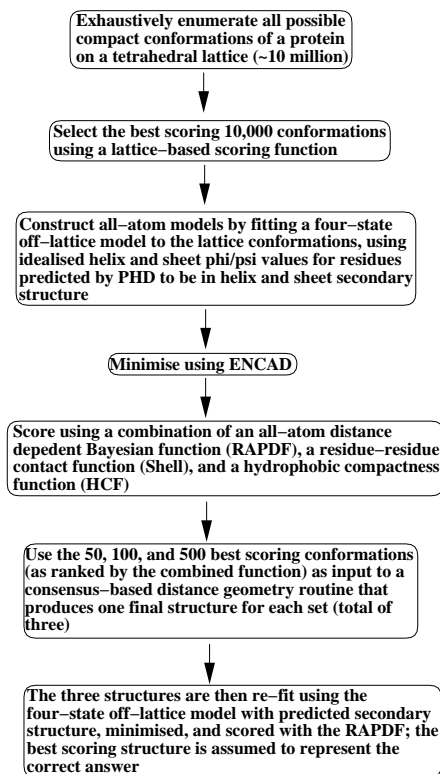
Exhaustively enumerate all possible compact conformations of a protein on a tetrahedral lattice (~10 million)

Select the best scoring 10,000 conformations using a lattice−based scoring function

Construct all−atom models by fitting a four−state off−lattice model to the lattice conformations, using idealised helix and sheet phi/psi values for residues predicted by PHD to be in helix and sheet secondary structure

Minimise using ENCAD

Score using a combination of an all−atom distance depedent Bayesian function (RAPDF), a residue−residue contact function (Shell), and a hydrophobic compactness function (HCF)

Use the 50, 100, and 500 best scoring conformations (as ranked by the combined function) as input to a consensus−based distance geometry routine that produces one final structure for each set (total of three)

The three structures are then re−fit using the four−state off−lattice model with predicted secondary structure, minimised, and scored with the RAPDF; the best scoring structure is assumed to represent the correct answer